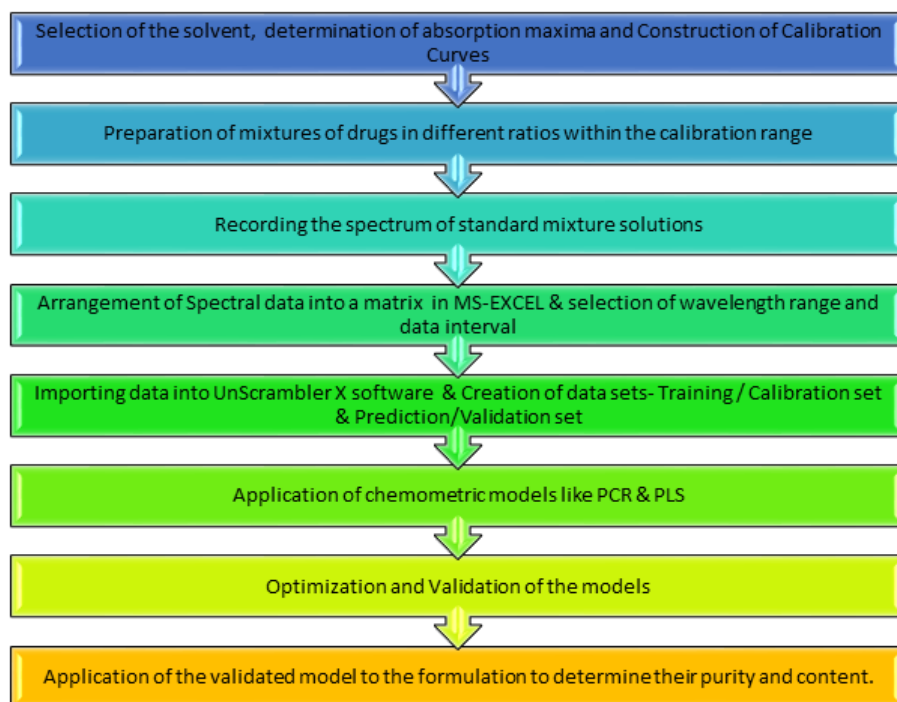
Selection of the solvent, determination of absorption maxima and Construction of Calibration Curves

Preparation of mixtures of drugs in different ratios within the calibration range

Recording the spectrum of standard mixture solutions

Arrangement of Spectral data into a matrix in MS-EXCEL & selection of wavelength range and data interval

Importing data into UnScrambler X software & Creation of data sets- Training / Calibration set & Prediction/Validation set

Application of chemometric models like PCR & PLS

Optimization and Validation of the models

Application of the validated model to the formulation to determine their purity and content.